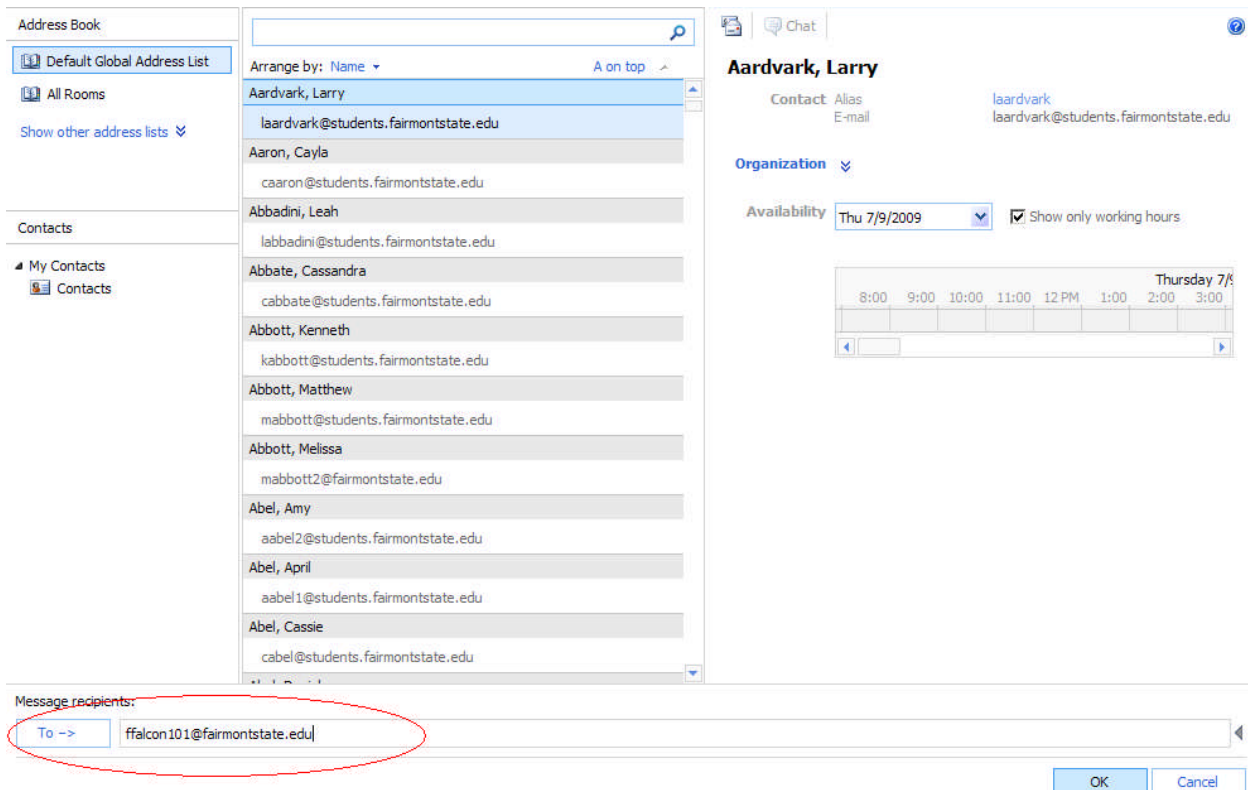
Address Book

Default Global Address List

All Rooms

Show other address lists

Contacts

My Contacts

Contacts

Arrange by: Name

A on top

Aardvark, Larry

laardvark@students.fairmontstate.edu

Aaron, Cayla

caaron@students.fairmontstate.edu

Abbadini, Leah

labbadini@students.fairmontstate.edu

Abbate, Cassandra

cabbate@students.fairmontstate.edu

Abbott, Kenneth

kabbott@students.fairmontstate.edu

Abbott, Matthew

mabbott@students.fairmontstate.edu

Abbott, Melissa

mabbott2@fairmontstate.edu

Abel, Amy

aabel2@students.fairmontstate.edu

Abel, April

aabel1@students.fairmontstate.edu

Abel, Cassie

cabel@students.fairmontstate.edu

Chat

Aardvark, Larry

Contact Alias laardvark

E-mail laardvark@students.fairmontstate.edu

Organization

Availability Thu 7/9/2009

Show only working hours

Thursday 7/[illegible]

8:00 9:00 10:00 11:00 12 PM 1:00 2:00 3:00

Message recipients:

To ->

ffalcon101@fairmontstate.edu

OK

Cancel